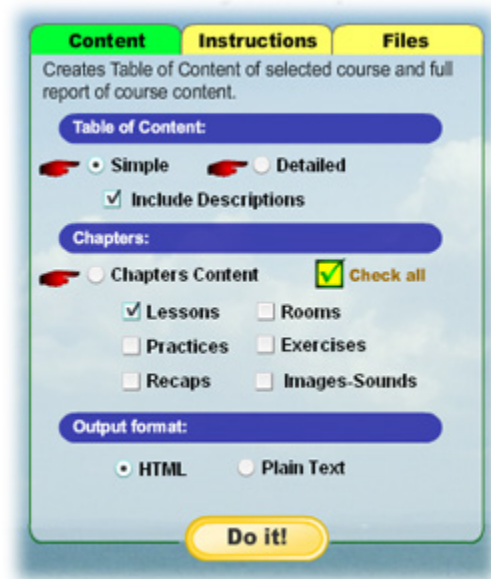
Content | Instructions | Files

Creates Table of Content of selected course and full report of course content.

Table of Content:

Simple
Detailed
Include Descriptions

Chapters:

Chapters Content
Check all

Lessons
Rooms
Practices
Exercises
Recaps
Images-Sounds

Output format:

HTML
Plain Text

Do it!